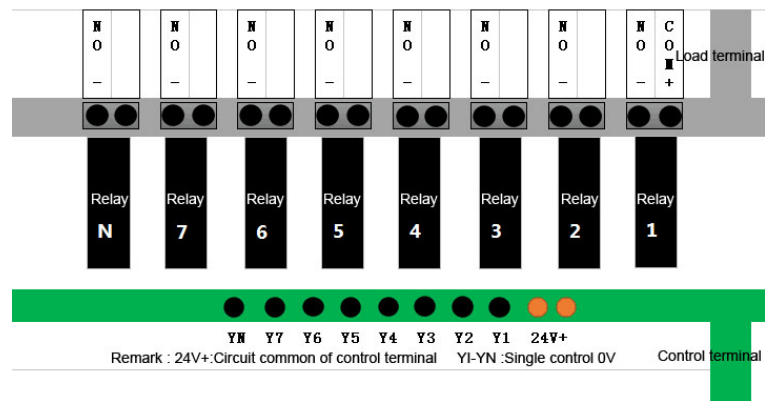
N O –

N O –

N O –

N O –

N O –

N O –

N O –

N O –

C O M +

Load terminal

Relay N

Relay 7

Relay 6

Relay 5

Relay 4

Relay 3

Relay 2

Relay 1

YN Y7 Y6 Y5 Y4 Y3 Y2 Y1 24V+

Remark : 24V+:Circuit common of control terminal YI-YN :Single control 0V

Control terminal